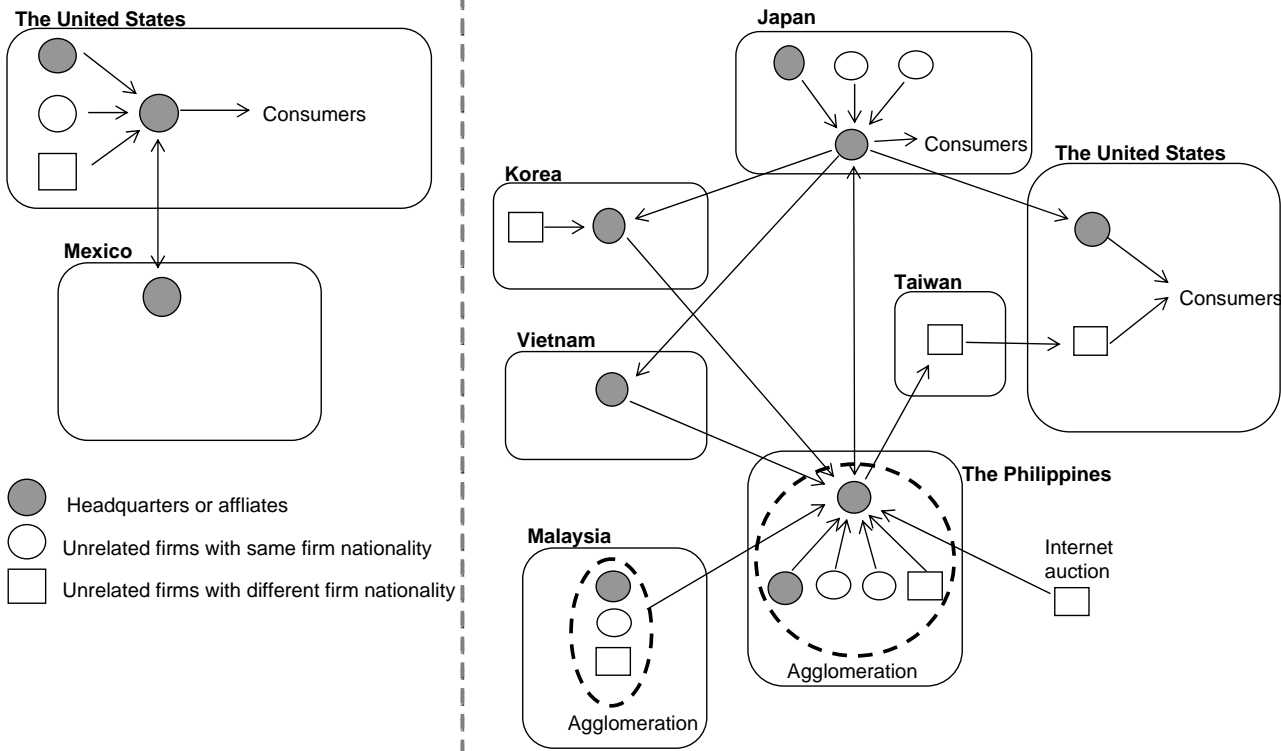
The United States

Consumers

Mexico

Headquarters or affliates

Unrelated firms with same firm nationality

Unrelated firms with different firm nationality

Japan

Consumers

Korea

The United States

Taiwan

Consumers

Vietnam

The Philippines

Malaysia

Internet auction

Agglomeration

Agglomeration